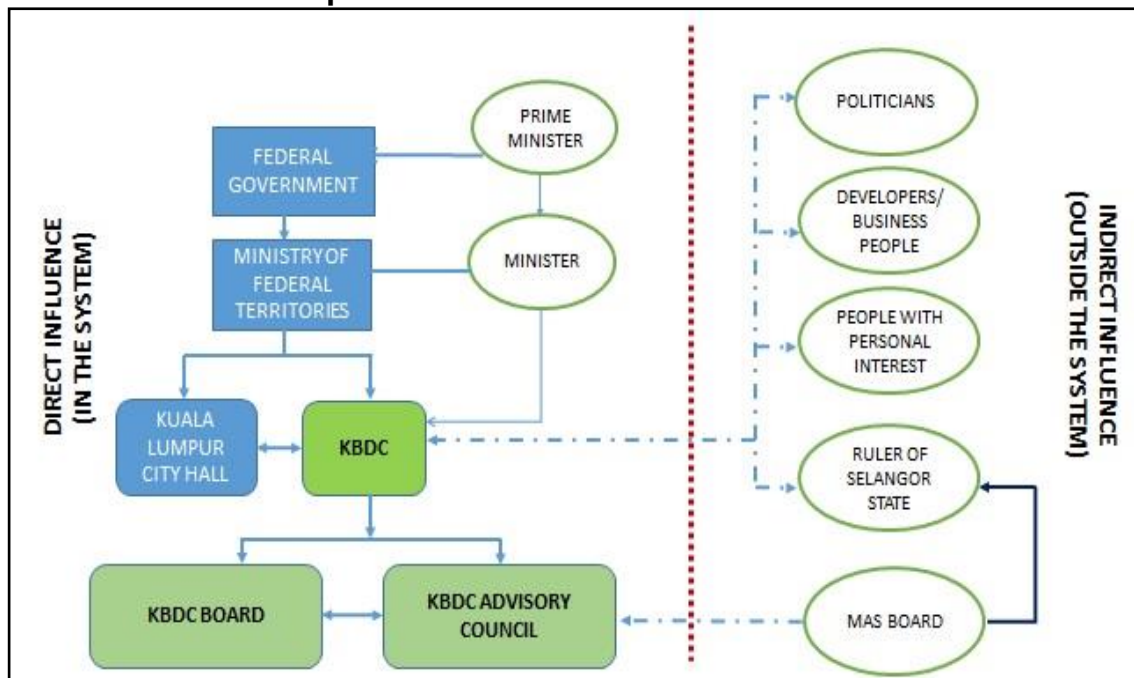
DIRECT INFLUENCE (IN THE SYSTEM)

FEDERAL GOVERNMENT

PRIME MINISTER

MINISTRYOF FEDERAL TERRITORIES

MINISTER

KUALA LUMPUR CITY HALL

KBDC

KBDC BOARD

KBDC ADVISORY COUNCIL

POLITICIANS

DEVELOPERS/ BUSINESS PEOPLE

PEOPLE WITH PERSONAL INTEREST

RULER OF SELANGOR STATE

MAS BOARD

INDIRECT INFLUENCE (OUTSIDE THE SYSTEM)